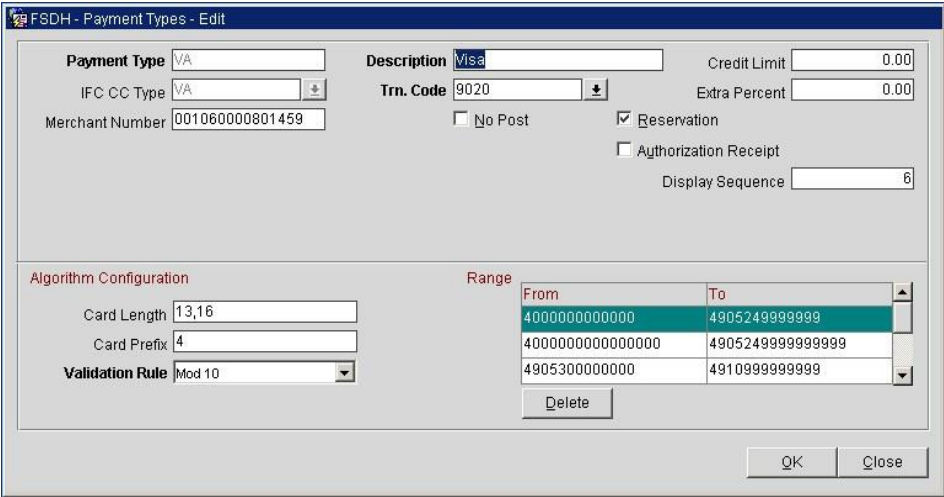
FSDH - Payment Types - Edit

Payment Type VA
IFC CC Type VA
Merchant Number 001060000801459

Description Visa
Trn. Code 9020
No Post

Credit Limit 0.00
Extra Percent 0.00
Reservation
Authorization Receipt
Display Sequence 6

Algorithm Configuration
Card Length 13,16
Card Prefix 4
Validation Rule Mod 10

Range

| From | To |
|---|---|
| 4000000000000 | 4905249999999 |
| 4000000000000000 | 4905249999999999 |
| 4905300000000 | 4910999999999 |

Delete

OK Close